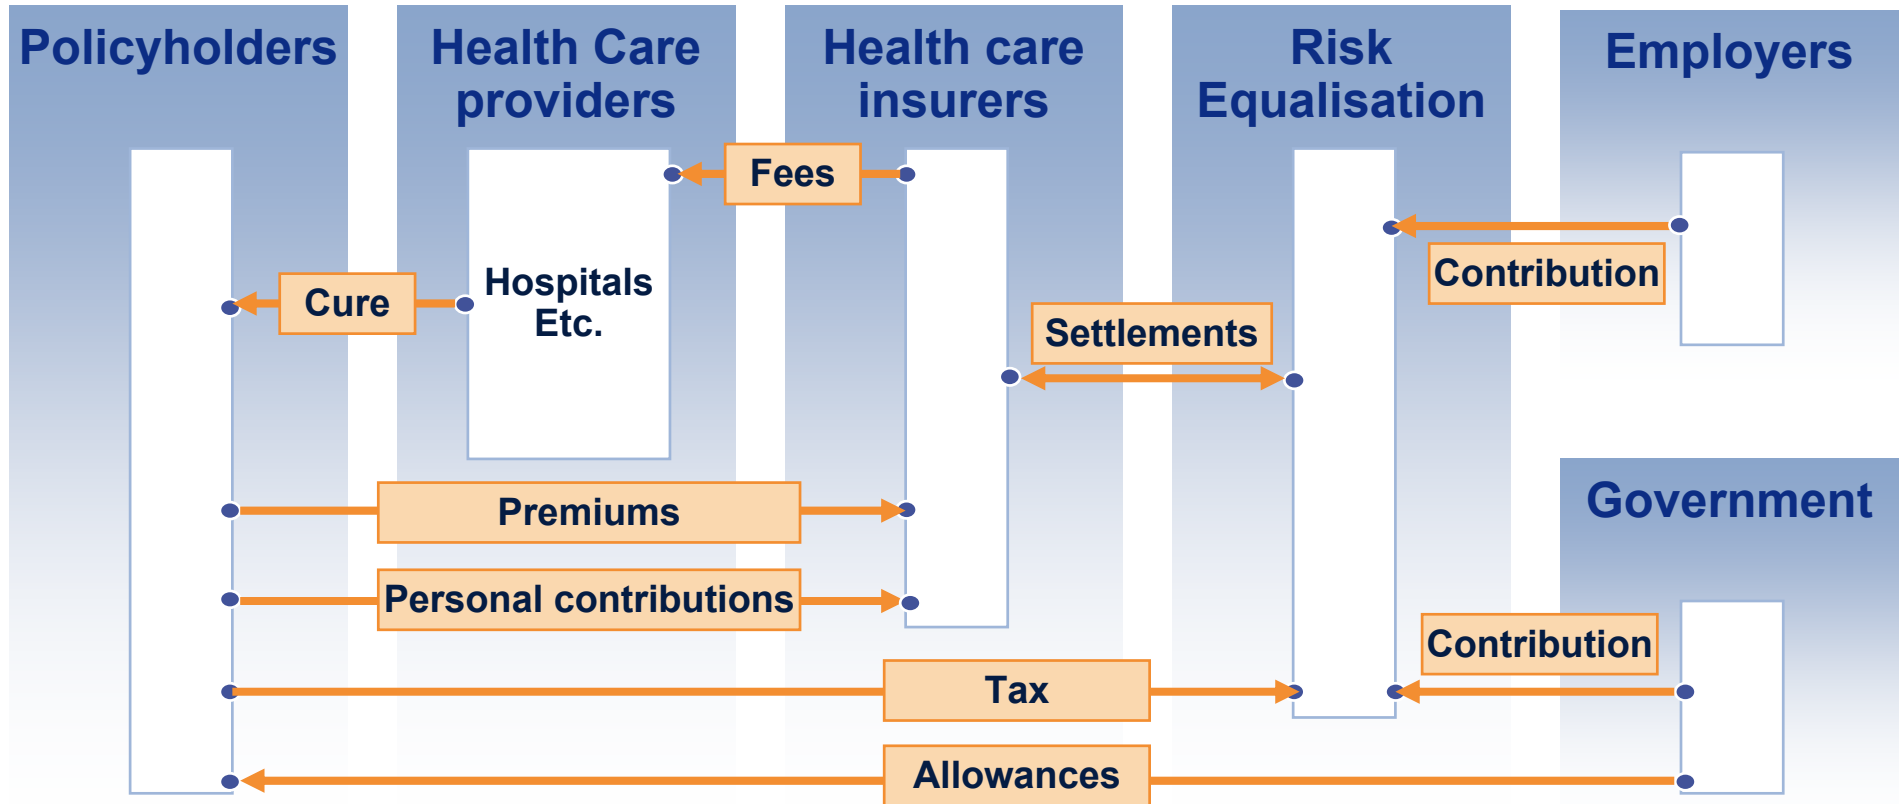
Policyholders

Health Care providers

Health care insurers

Risk Equalisation

Employers

Fees

Hospitals Etc.

Contribution

Cure

Settlements

Government

Premiums

Personal contributions

Contribution

Tax

Allowances